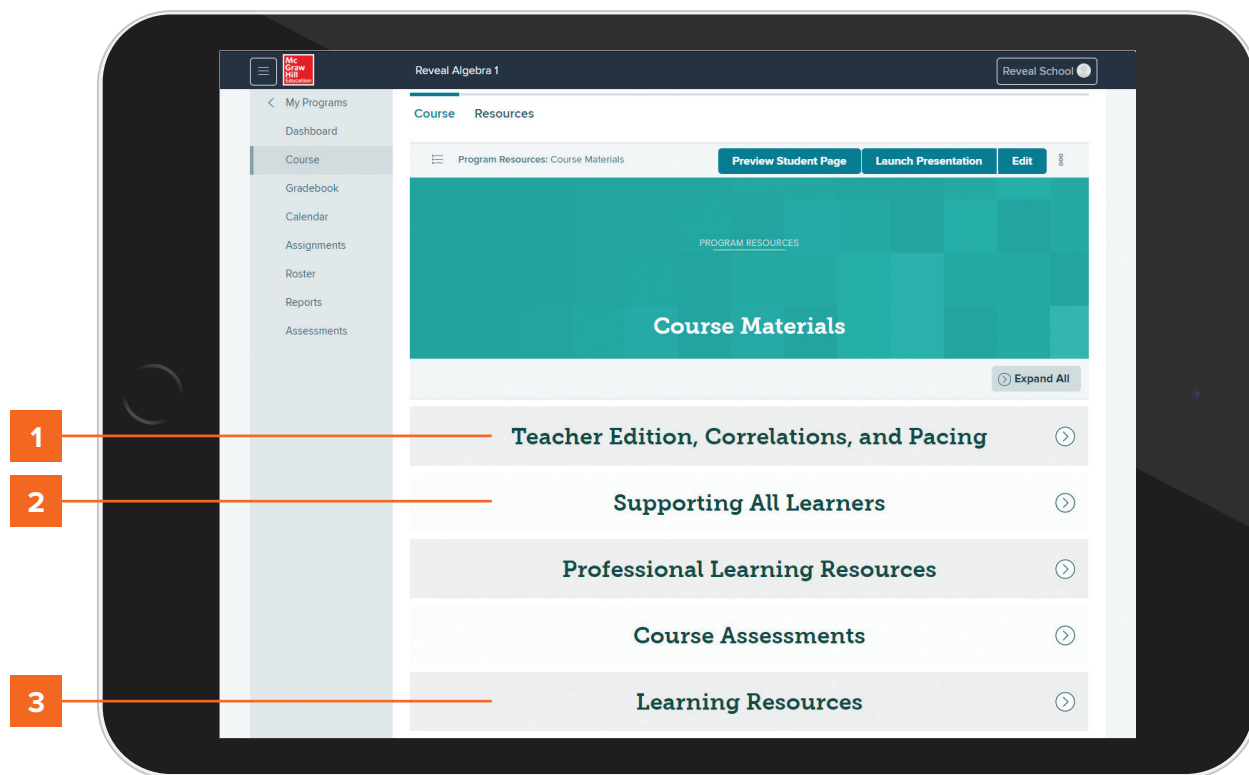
Mc Graw Hill Education

Reveal Algebra 1

Reveal School

My Programs
Dashboard
Course
Gradebook
Calendar
Assignments
Roster
Reports
Assessments

Course Resources

Program Resources: Course Materials

Preview Student Page
Launch Presentation
Edit

PROGRAM RESOURCES

Course Materials

Expand All

1

Teacher Edition, Correlations, and Pacing

2

Supporting All Learners

Professional Learning Resources

Course Assessments

3

Learning Resources